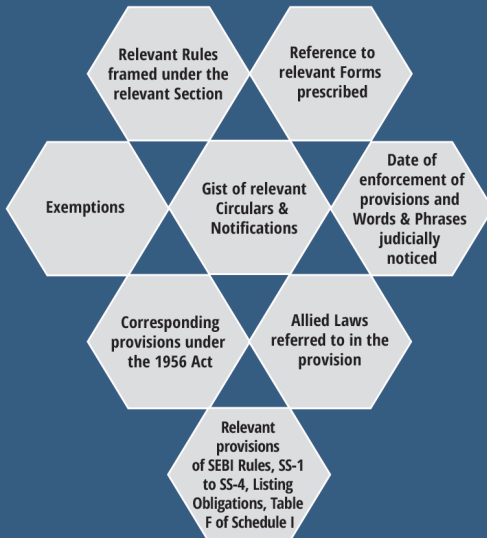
Relevant Rules framed under the relevant Section

Reference to relevant Forms prescribed

Exemptions

Gist of relevant Circulars & Notifications

Date of enforcement of provisions and Words & Phrases judicially noticed

Corresponding provisions under the 1956 Act

Allied Laws referred to in the provision

Relevant provisions of SEBI Rules, SS-1 to SS-4, Listing Obligations, Table F of Schedule I